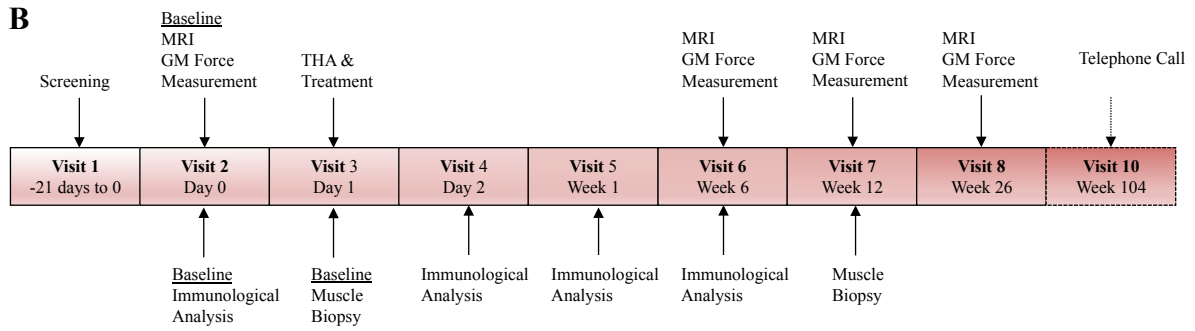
B

Baseline
MRI
GM Force
Measurement

Screening

THA &
Treatment

MRI
GM Force
Measurement

MRI
GM Force
Measurement

MRI
GM Force
Measurement

Telephone Call

| Visit 1 -21 days to 0 | Visit 2 Day 0 | Visit 3 Day 1 | Visit 4 Day 2 | Visit 5 Week 1 | Visit 6 Week 6 | Visit 7 Week 12 | Visit 8 Week 26 | Visit 10 Week 104 |
|---|---|---|---|---|---|---|---|---|

Baseline
Immunological
Analysis

Baseline
Muscle
Biopsy

Immunological
Analysis

Immunological
Analysis

Immunological
Analysis

Muscle
Biopsy